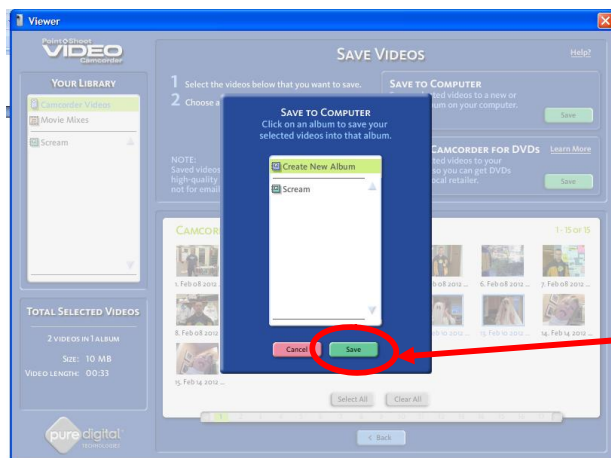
Viewer

Point & Shoot VIDEO Camcorder

SAVE VIDEOS

Help?

YOUR LIBRARY

Camcorder Videos

Movie Mixes

Scream

1 Select the videos below that you want to save.

2 Choose a

SAVE TO COMPUTER

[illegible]ted videos to a new or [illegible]um on your computer.

Save

CAMCORDER FOR DVDS

Learn More

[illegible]ted videos to your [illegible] so you can get DVDs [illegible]ocal retailer.

Save

NOTE:
Saved videos
high-quality
not for email

SAVE TO COMPUTER

Click on an album to save your selected videos into that album.

Create New Album

Scream

Cancel

Save

CAMCORDER

1 - 15 of 15

1. Feb 08 2012 ...

6. Feb 08 2012 ...

7. Feb 08 2012 ...

8. Feb 08 2012 ...

13. Feb 08 2012 ...

14. Feb 14 2012 ...

15. Feb 14 2012 ...

TOTAL SELECTED VIDEOS

2 VIDEOS IN 1 ALBUM

SIZE: 10 MB

VIDEO LENGTH: 00:33

Select All

Clear All

< Back

pure digital TECHNOLOGIES